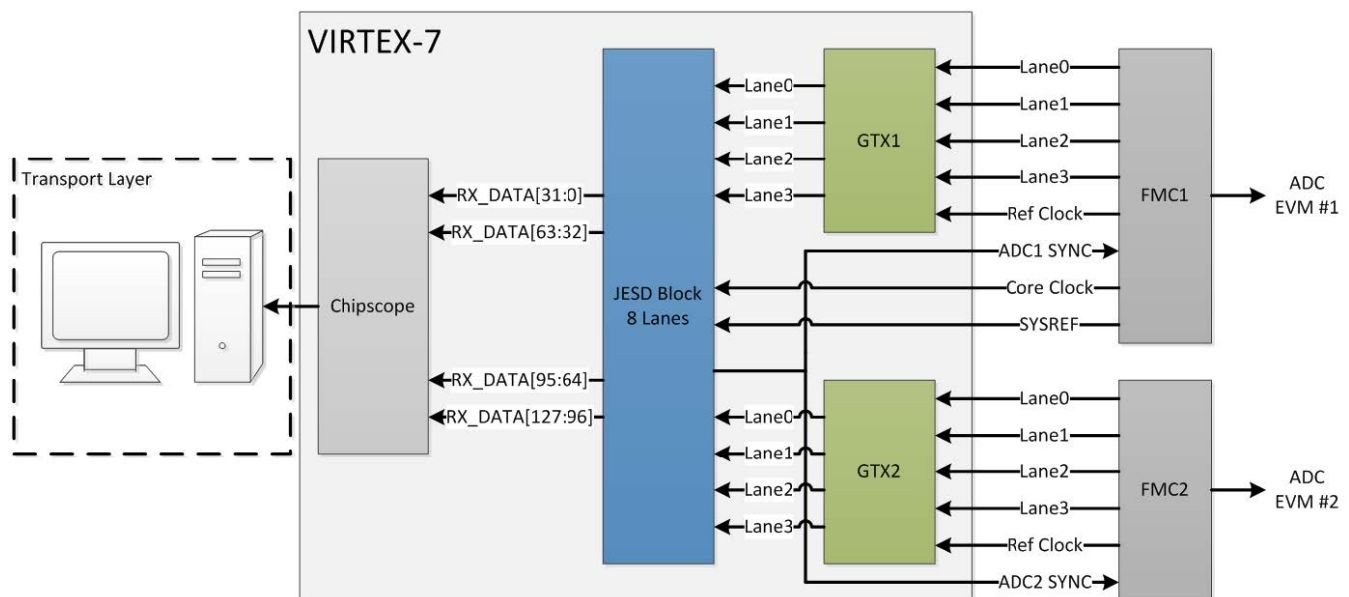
VIRTEX-7

Transport Layer

Chipscope

RX_DATA[31:0]
RX_DATA[63:32]
RX_DATA[95:64]
RX_DATA[127:96]

JESD Block
8 Lanes

Lane0
Lane1
Lane2
Lane3

GTX1

Lane0
Lane1
Lane2
Lane3
Ref Clock

FMC1

ADC
EVM #1

ADC1 SYNC
Core Clock
SYSREF

Lane0
Lane1
Lane2
Lane3

GTX2

Lane0
Lane1
Lane2
Lane3
Ref Clock

FMC2

ADC
EVM #2

ADC2 SYNC